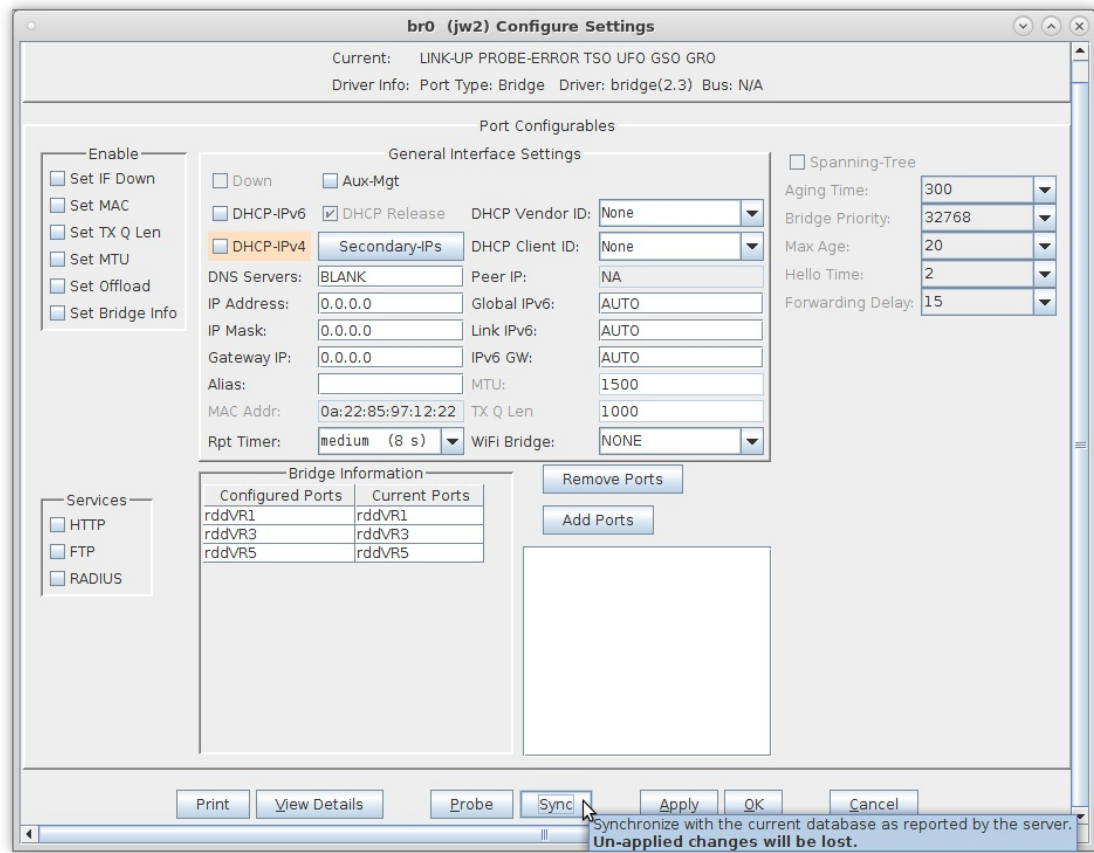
br0 (jw2) Configure Settings

Current: LINK-UP PROBE-ERROR TSO UFO GSO GRO
Driver Info: Port Type: Bridge Driver: bridge(2.3) Bus: N/A

Port Configurables

Enable
Set IF Down
Set MAC
Set TX Q Len
Set MTU
Set Offload
Set Bridge Info

General Interface Settings
Down
Aux-Mgt
DHCP-IPv6
DHCP Release
DHCP Vendor ID: None
DHCP-IPv4
Secondary-IPs
DHCP Client ID: None
DNS Servers: BLANK
Peer IP: NA
IP Address: 0.0.0.0
Global IPv6: AUTO
IP Mask: 0.0.0.0
Link IPv6: AUTO
Gateway IP: 0.0.0.0
IPv6 GW: AUTO
Alias:
MTU: 1500
MAC Addr: 0a:22:85:97:12:22
TX Q Len 1000
Rpt Timer: medium (8 s)
WiFi Bridge: NONE

Spanning-Tree
Aging Time: 300
Bridge Priority: 32768
Max Age: 20
Hello Time: 2
Forwarding Delay: 15

Services
HTTP
FTP
RADIUS

Bridge Information

| Configured Ports | Current Ports |
|---|---|
| rddVR1 | rddVR1 |
| rddVR3 | rddVR3 |
| rddVR5 | rddVR5 |

Remove Ports
Add Ports

Print View Details Probe Sync Apply OK Cancel

Synchronize with the current database as reported by the server.
Un-applied changes will be lost.